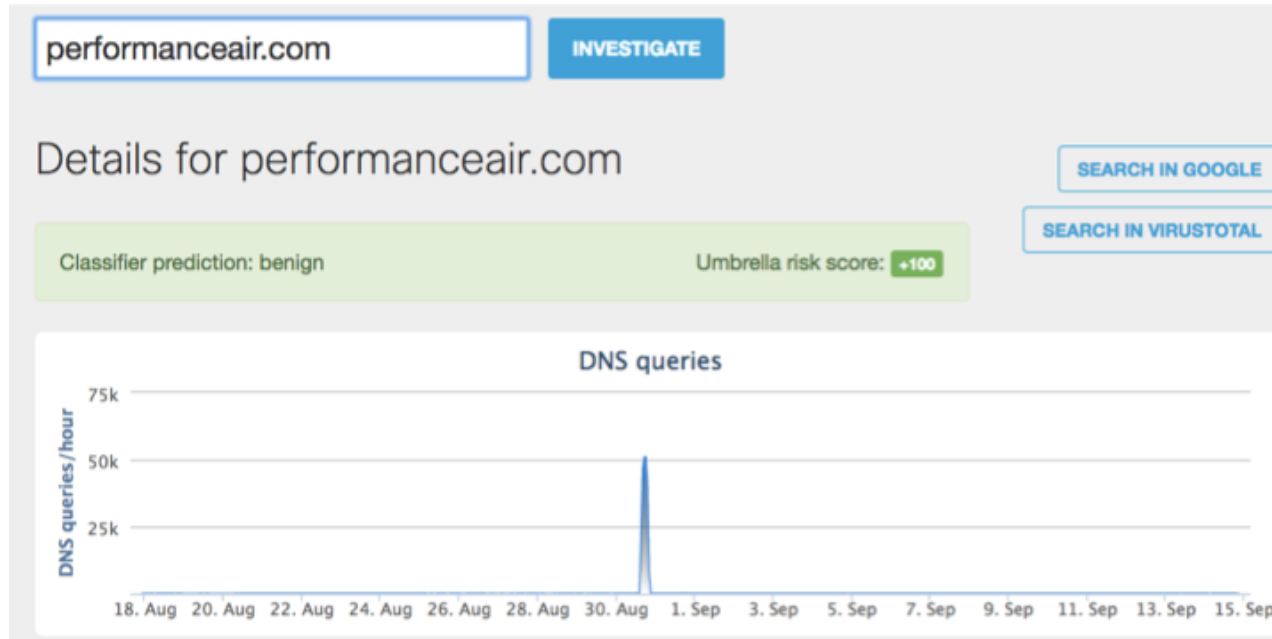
performanceair.com

INVESTIGATE

Details for performanceair.com

SEARCH IN GOOGLE

SEARCH IN VIRUSTOTAL

Classifier prediction: benign

Umbrella risk score: +100

DNS queries

DNS queries/hour

75k

50k

25k

18. Aug 20. Aug 22. Aug 24. Aug 26. Aug 28. Aug 30. Aug 1. Sep 3. Sep 5. Sep 7. Sep 9. Sep 11. Sep 13. Sep 15. Sep